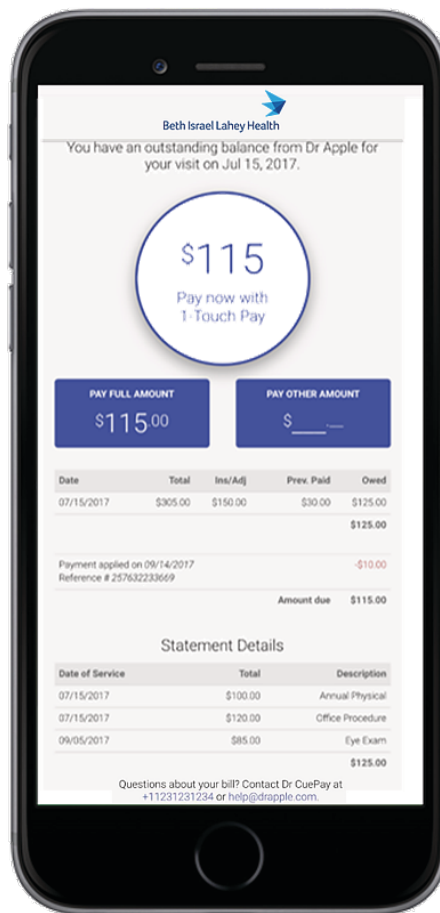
Beth Israel Lahey Health

You have an outstanding balance from Dr Apple for your visit on Jul 15, 2017.

$115
Pay now with 1-Touch Pay

PAY FULL AMOUNT
$115.00

PAY OTHER AMOUNT
$____

| Date | Total | Ins/Adj | Prev. Paid | Owed |
|---|---|---|---|---|
| 07/15/2017 | $305.00 | $150.00 | $30.00 | $125.00 |
| | | | | $125.00 |

Payment applied on 09/14/2017 -$10.00
Reference # 257632233669

Amount due $115.00

Statement Details

| Date of Service | Total | Description |
|---|---|---|
| 07/15/2017 | $100.00 | Annual Physical |
| 07/15/2017 | $120.00 | Office Procedure |
| 09/05/2017 | $85.00 | Eye Exam |
| | | $125.00 |

Questions about your bill? Contact Dr CuePay at +11231231234 or help@drapple.com.